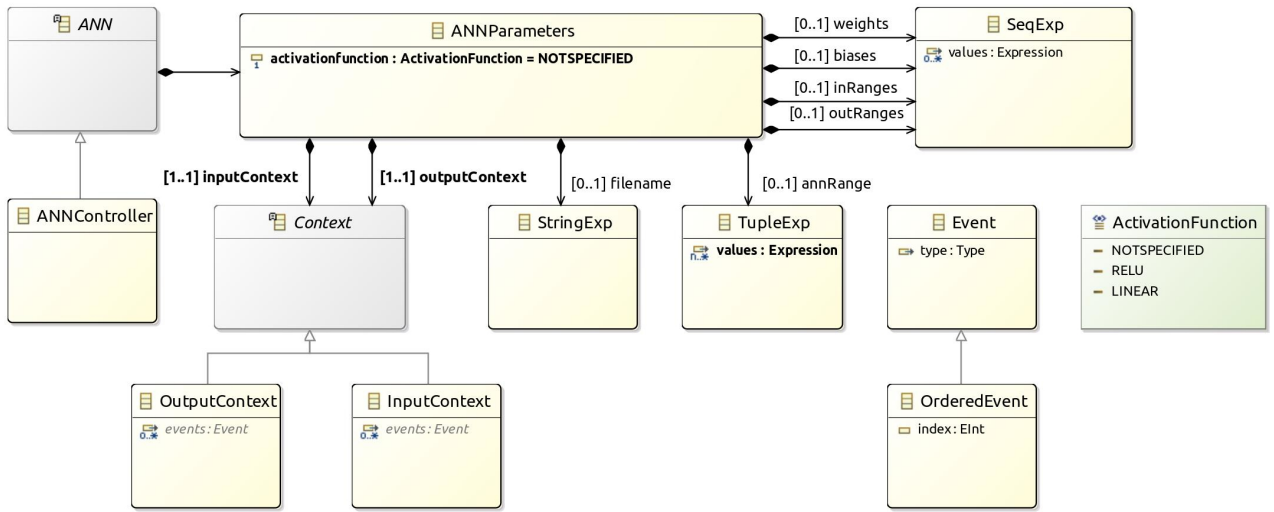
ANN

ANNParameters

activationfunction : ActivationFunction = NOTSPECIFIED

[0..1] weights

[0..1] biases

[0..1] inRanges

[0..1] outRanges

SeqExp

values : Expression

ANNController

[1..1] inputContext

[1..1] outputContext

[0..1] filename

[0..1] annRange

Context

StringExp

TupleExp

values : Expression

Event

type : Type

ActivationFunction

NOTSPECIFIED

RELU

LINEAR

OutputContext

events : Event

InputContext

events : Event

OrderedEvent

index : EInt